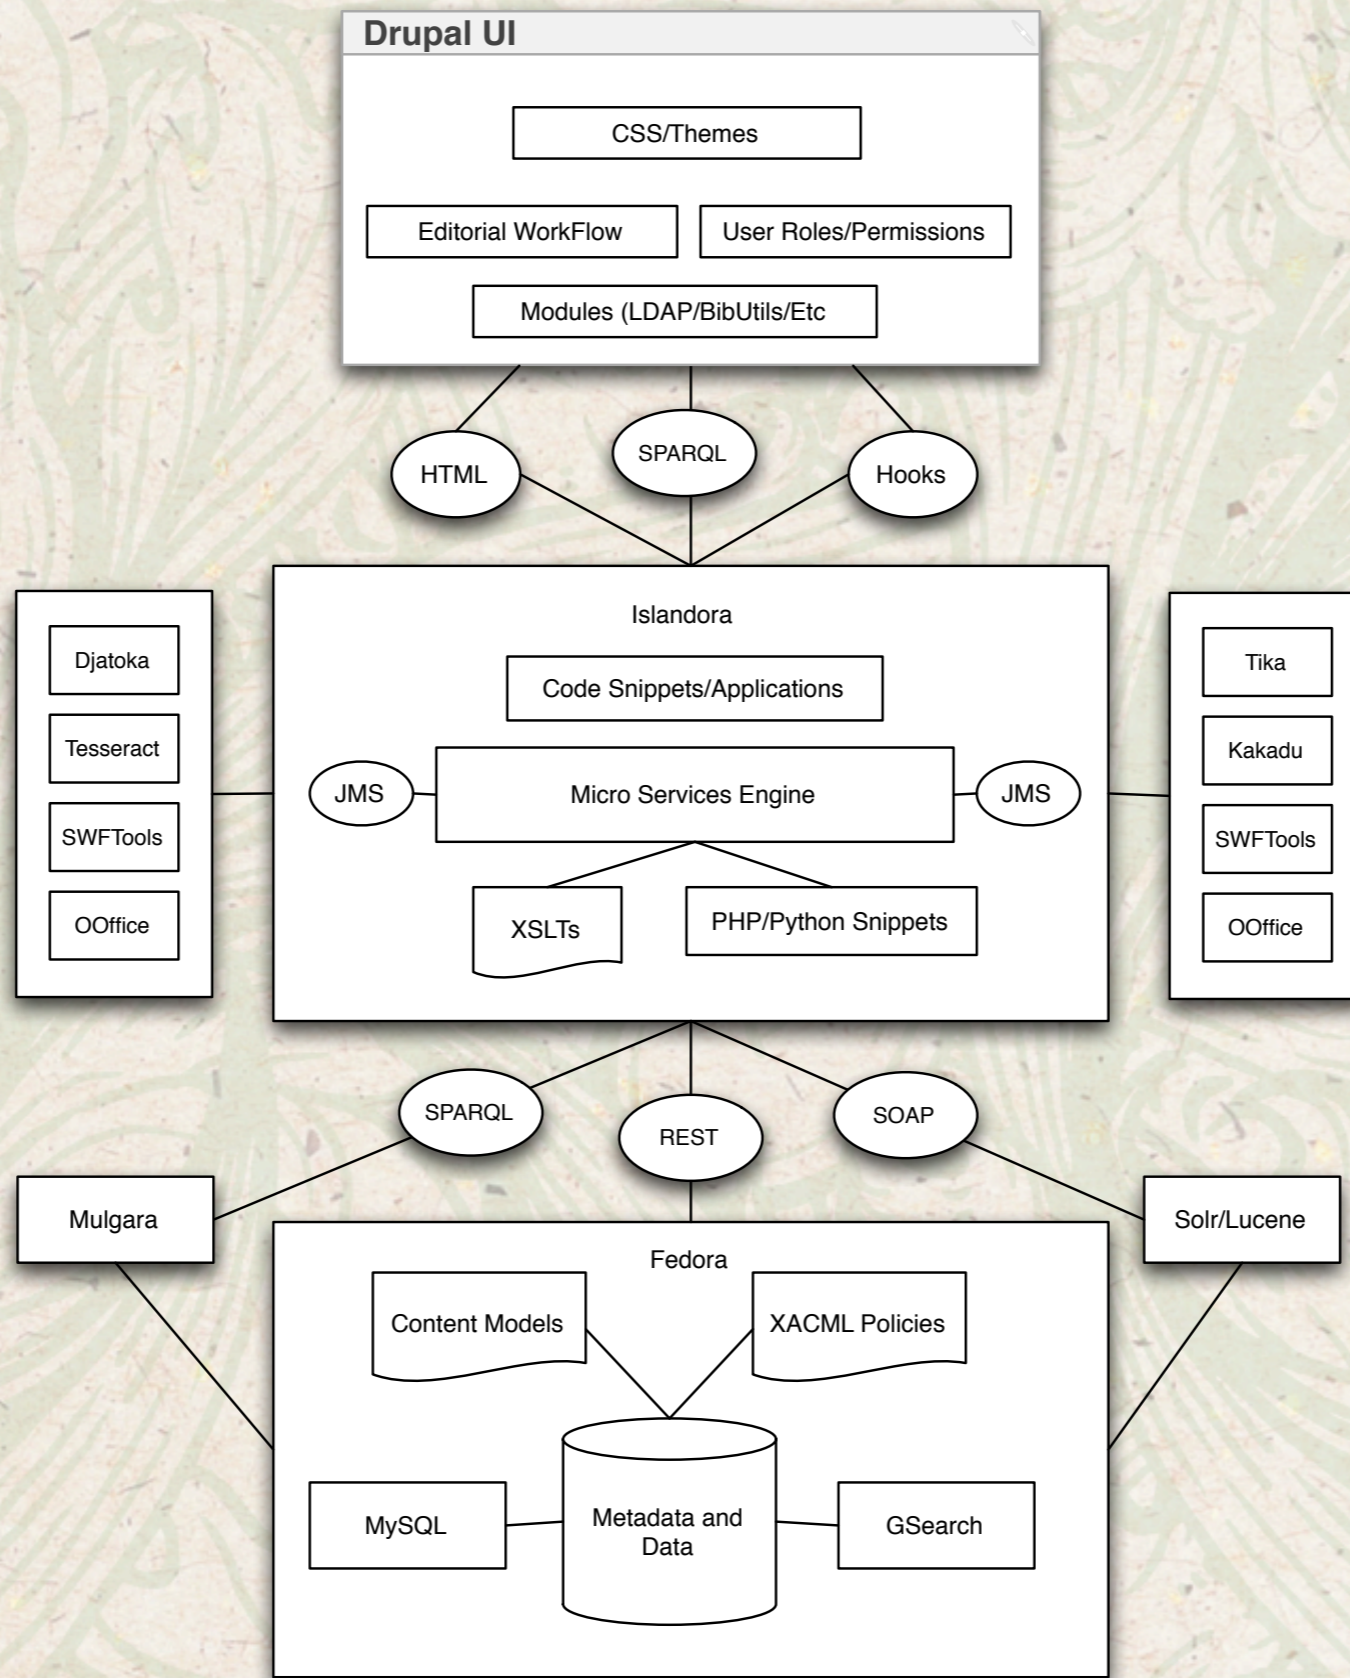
Drupal UI

CSS/Themes

Editorial WorkFlow

User Roles/Permissions

Modules (LDAP/BibUtils/Etc

HTML

SPARQL

Hooks

Djatoka

Tesseract

SWFTools

OOffice

Islandora

Code Snippets/Applications

JMS

Micro Services Engine

JMS

XSLTs

PHP/Python Snippets

Tika

Kakadu

SWFTools

OOffice

SPARQL

REST

SOAP

Mulgara

Solr/Lucene

Fedora

Content Models

XACML Policies

MySQL

Metadata and Data

GSearch